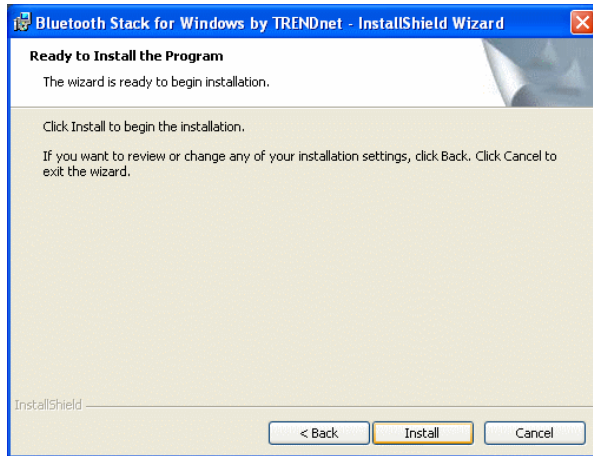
Bluetooth Stack for Windows by TRENDnet - InstallShield Wizard

Ready to Install the Program

The wizard is ready to begin installation.

Click Install to begin the installation.

If you want to review or change any of your installation settings, click Back. Click Cancel to exit the wizard.

InstallShield

< Back

Install

Cancel